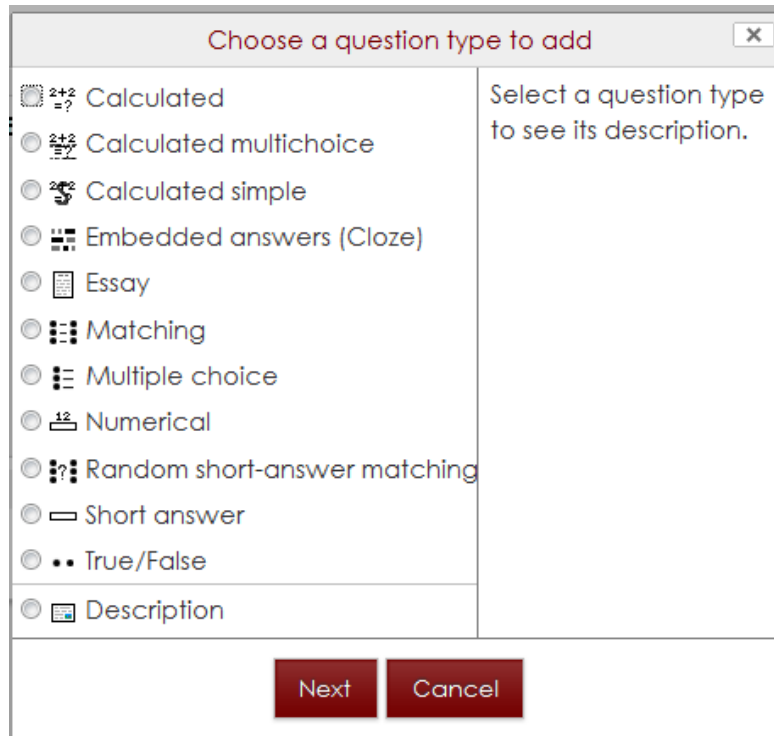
Choose a question type to add

×

Calculated

Calculated multichoice

Calculated simple

Embedded answers (Cloze)

Essay

Matching

Multiple choice

Numerical

Random short-answer matching

Short answer

True/False

Description

Select a question type to see its description.

Next

Cancel